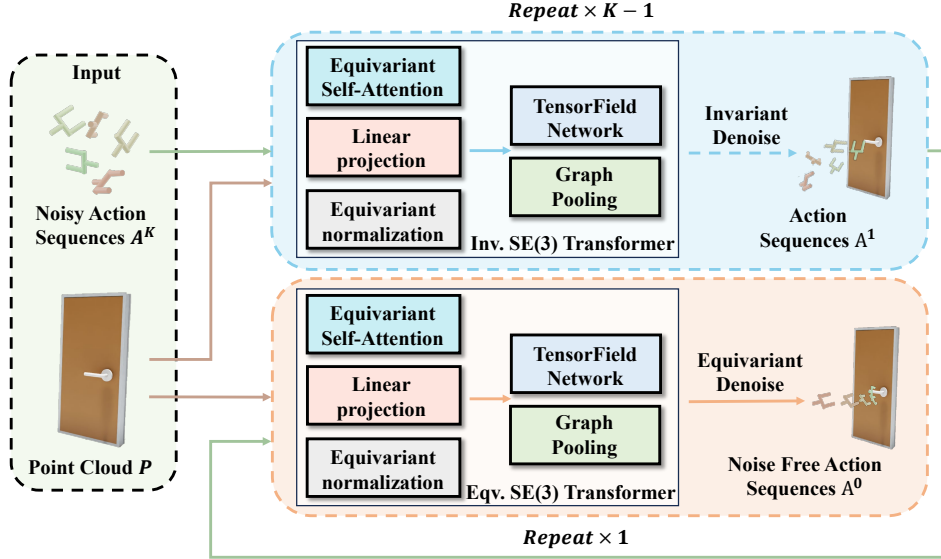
$\boldsymbol{Repeat \times K-1}$

Input

Noisy Action Sequences $A^K$

Point Cloud $P$

Equivariant Self-Attention

Linear projection

Equivariant normalization

TensorField Network

Graph Pooling

Inv. SE(3) Transformer

Invariant Denoise

Action Sequences $A^1$

Equivariant Self-Attention

Linear projection

Equivariant normalization

TensorField Network

Graph Pooling

Eqv. SE(3) Transformer

Equivariant Denoise

Noise Free Action Sequences $A^0$

$\boldsymbol{Repeat \times 1}$